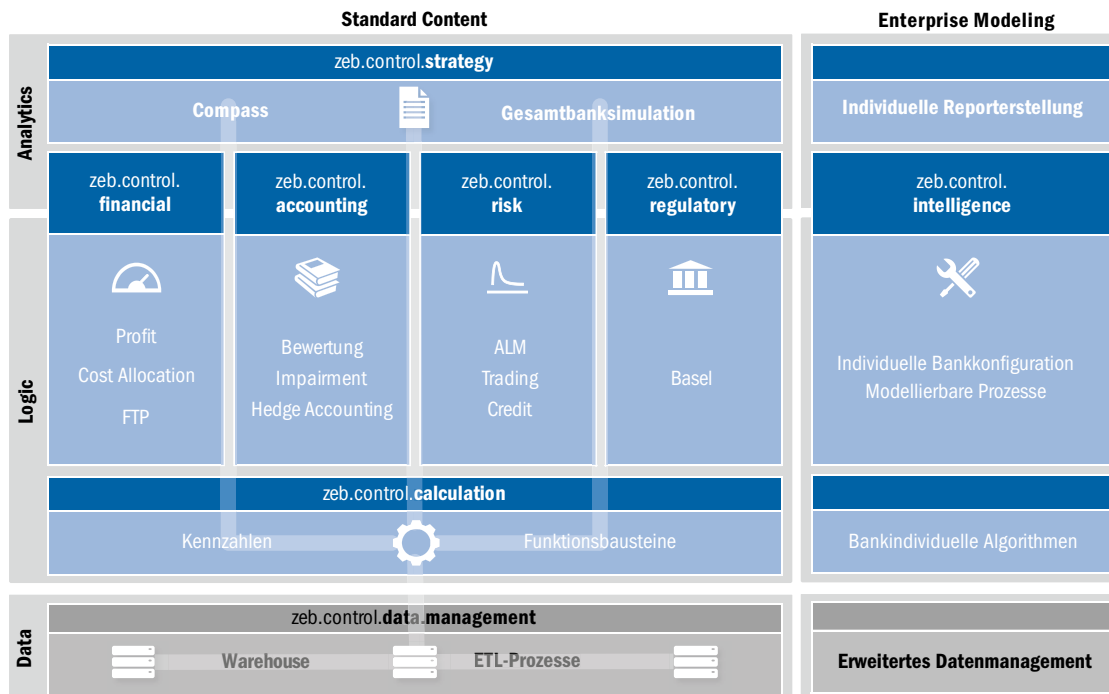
Standard Content

Enterprise Modeling

Analytics

zeb.control.strategy

Compass

Gesamtbanksimulation

Individuelle Reporterstellung

zeb.control. financial

zeb.control. accounting

zeb.control. risk

zeb.control. regulatory

zeb.control. intelligence

Logic

Profit
Cost Allocation
FTP

Bewertung
Impairment
Hedge Accounting

ALM
Trading
Credit

Basel

Individuelle Bankkonfiguration
Modellierbare Prozesse

zeb.control.calculation

Kennzahlen

Funktionsbausteine

Bankindividuelle Algorithmen

Data

zeb.control.data.management

Warehouse

ETL-Prozesse

Erweitertes Datenmanagement